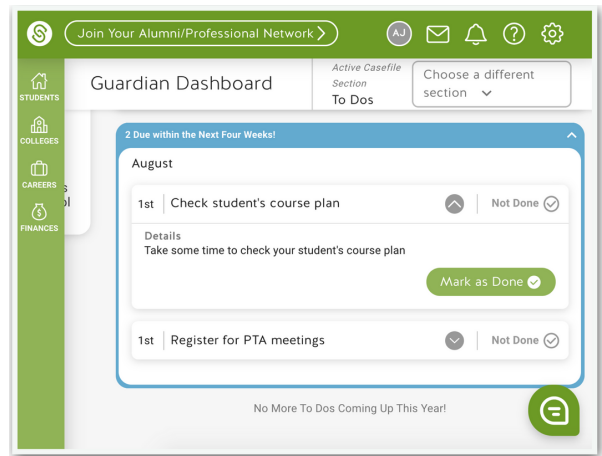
Join Your Alumni/Professional Network >

AJ

STUDENTS

COLLEGES

CAREERS

FINANCES

Guardian Dashboard

Active Casefile Section
To Dos

Choose a different section

s
ol

2 Due within the Next Four Weeks!

August

1st | Check student's course plan

Not Done

Details
Take some time to check your student's course plan

Mark as Done

1st | Register for PTA meetings

Not Done

No More To Dos Coming Up This Year!